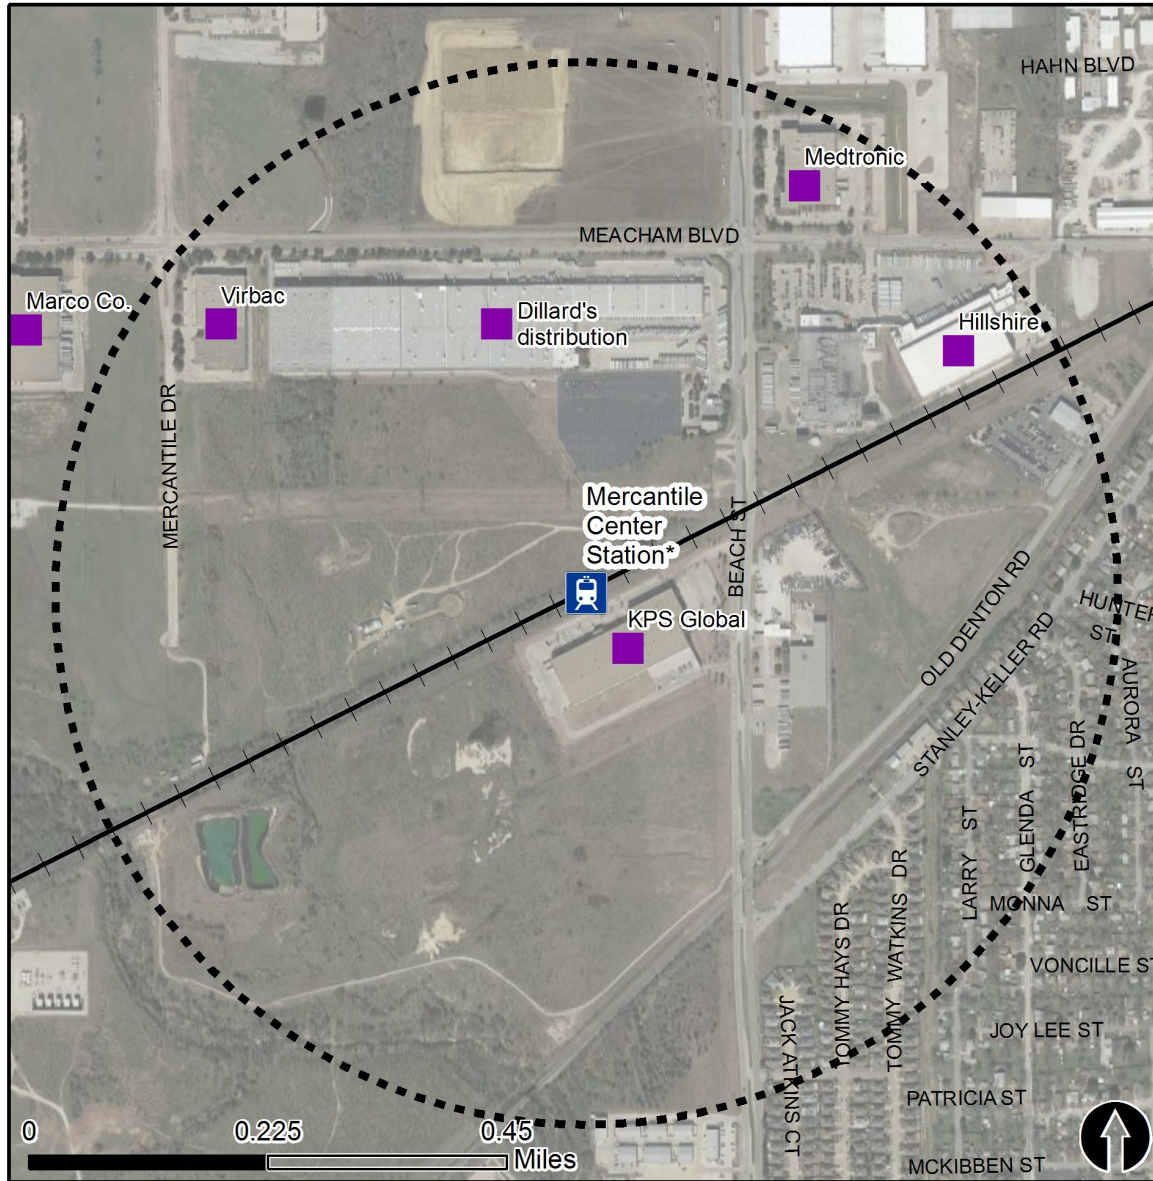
HAHN BLVD

Medtronic

MEACHAM BLVD

Marco Co.

Virbac

Dillard's distribution

Hillshire

MERCANTILE DR

Mercantile Center Station*

BEACH ST

KPS Global

OLD DENTON RD

STANLEY-KELLER RD

HUNTER ST

AURORA ST

EASTRIDGE DR

GLENDA ST

LARRY ST

MONNA ST

TOMMY WATKINS DR

TOMMY HAYS DR

VONCILLE ST

JOY LEE ST

JACK ATKINS CT

PATRICIA ST

MCKIBBEN ST

0 0.225 0.45 Miles